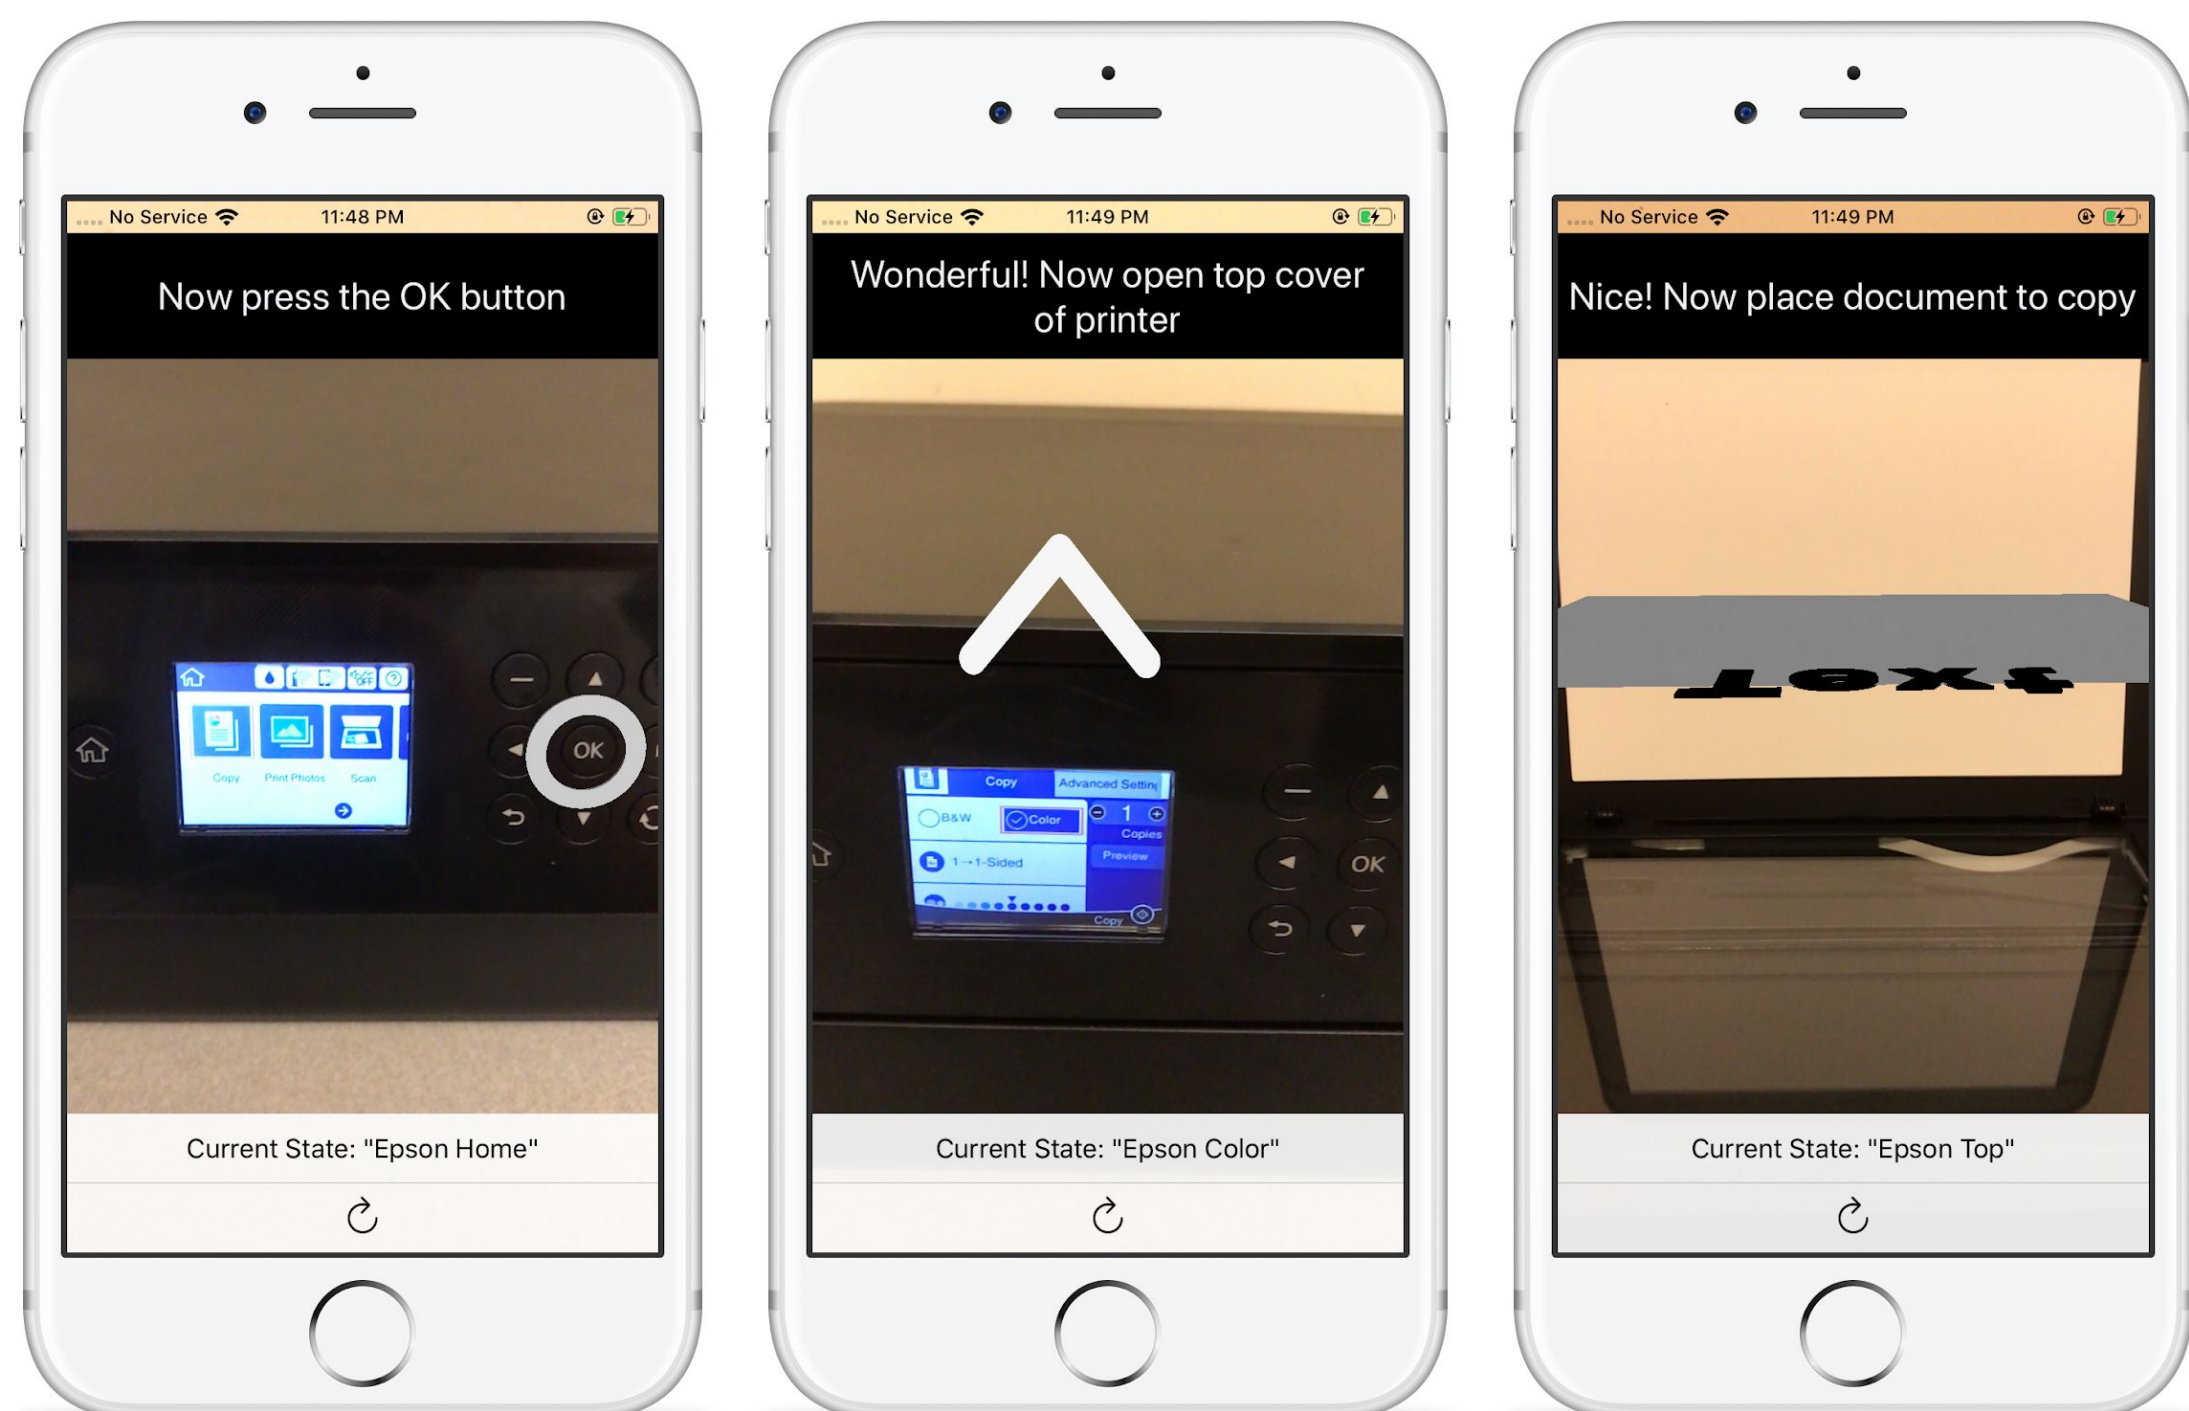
No Service 11:48 PM

Now press the OK button

Copy Print Photos Scan

OK

Current State: "Epson Home"

No Service 11:49 PM

Wonderful! Now open top cover of printer

Copy Advanced Setting

B&W Color 1 Copies

Preview

1→1-Sided

Copy

OK

Current State: "Epson Color"

No Service 11:49 PM

Nice! Now place document to copy

Text

Current State: "Epson Top"